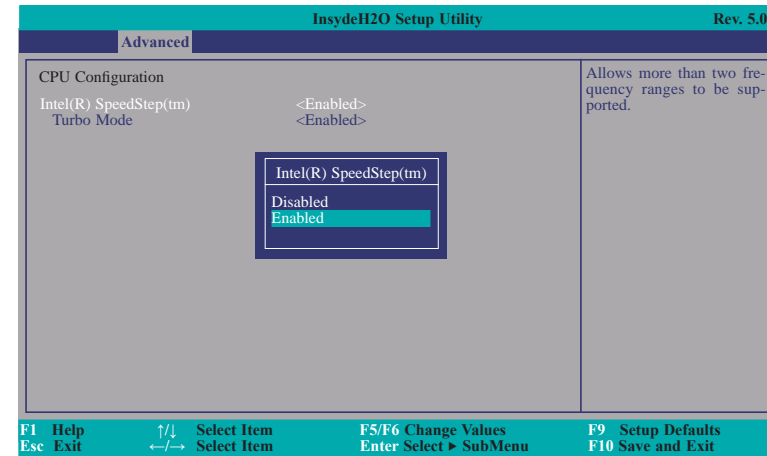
InsydeH2O Setup Utility Rev. 5.0

Advanced

CPU Configuration

Intel(R) SpeedStep(tm) <Enabled>
Turbo Mode <Enabled>

Allows more than two frequency ranges to be supported.

Intel(R) SpeedStep(tm)

Disabled
Enabled

F1 Help ↑/↓ Select Item F5/F6 Change Values F9 Setup Defaults
Esc Exit ←/→ Select Item Enter Select ► SubMenu F10 Save and Exit